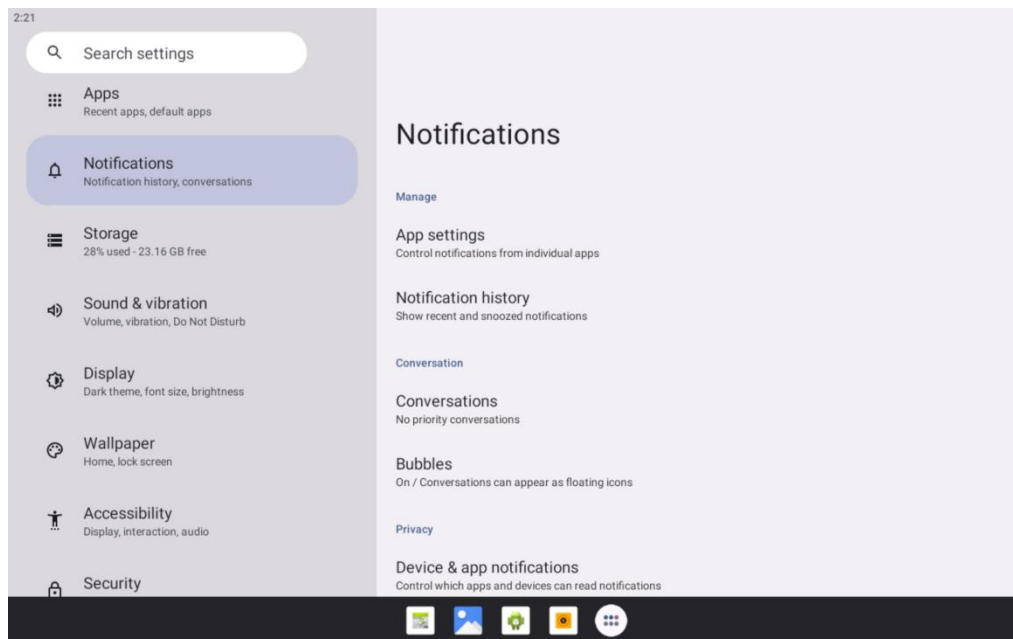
2:21

Search settings

Apps
Recent apps, default apps

Notifications
Notification history, conversations

Storage
28% used - 23.16 GB free

Sound & vibration
Volume, vibration, Do Not Disturb

Display
Dark theme, font size, brightness

Wallpaper
Home, lock screen

Accessibility
Display, interaction, audio

Security

Notifications

Manage

App settings
Control notifications from individual apps

Notification history
Show recent and snoozed notifications

Conversation

Conversations
No priority conversations

Bubbles
On / Conversations can appear as floating icons

Privacy

Device & app notifications
Control which apps and devices can read notifications